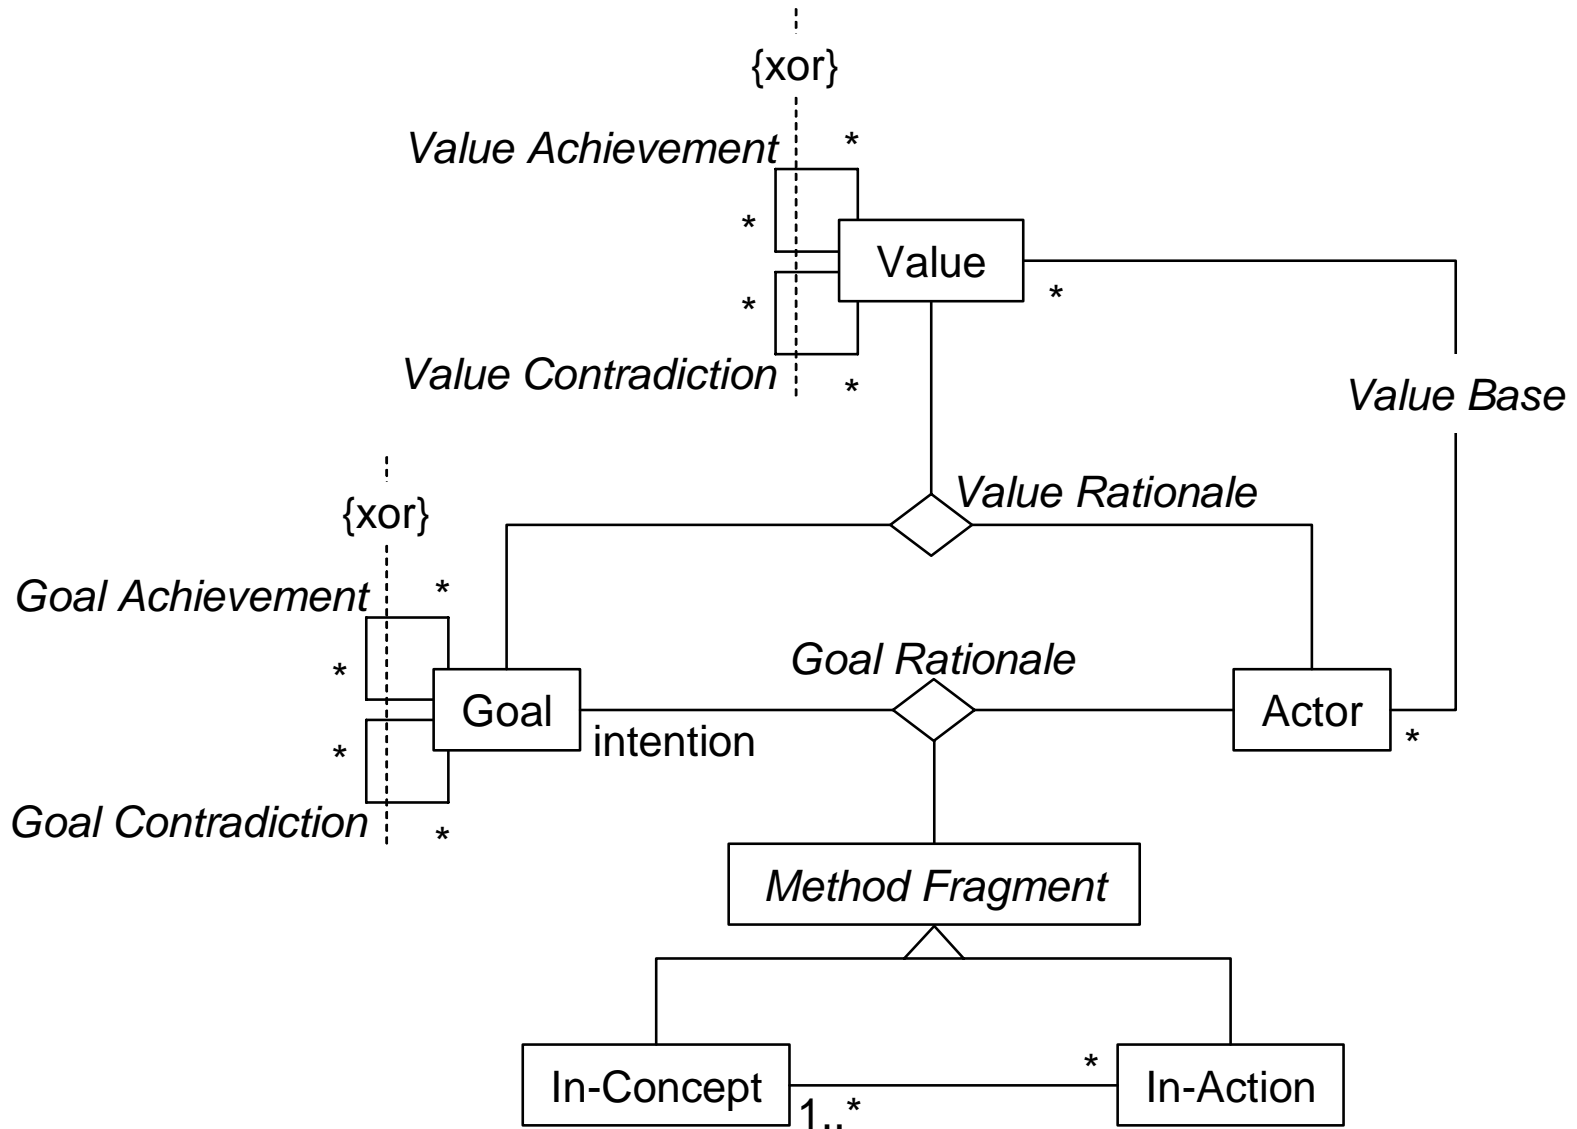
{xor}

Value Achievement

*

*

Value

*

*

Value Contradiction

*

Value Base

Value Rationale

{xor}

Goal Achievement

*

*

*

Goal Contradiction

*

Goal Rationale

Goal

intention

Actor

*

Method Fragment

In-Concept

1..*

*

In-Action